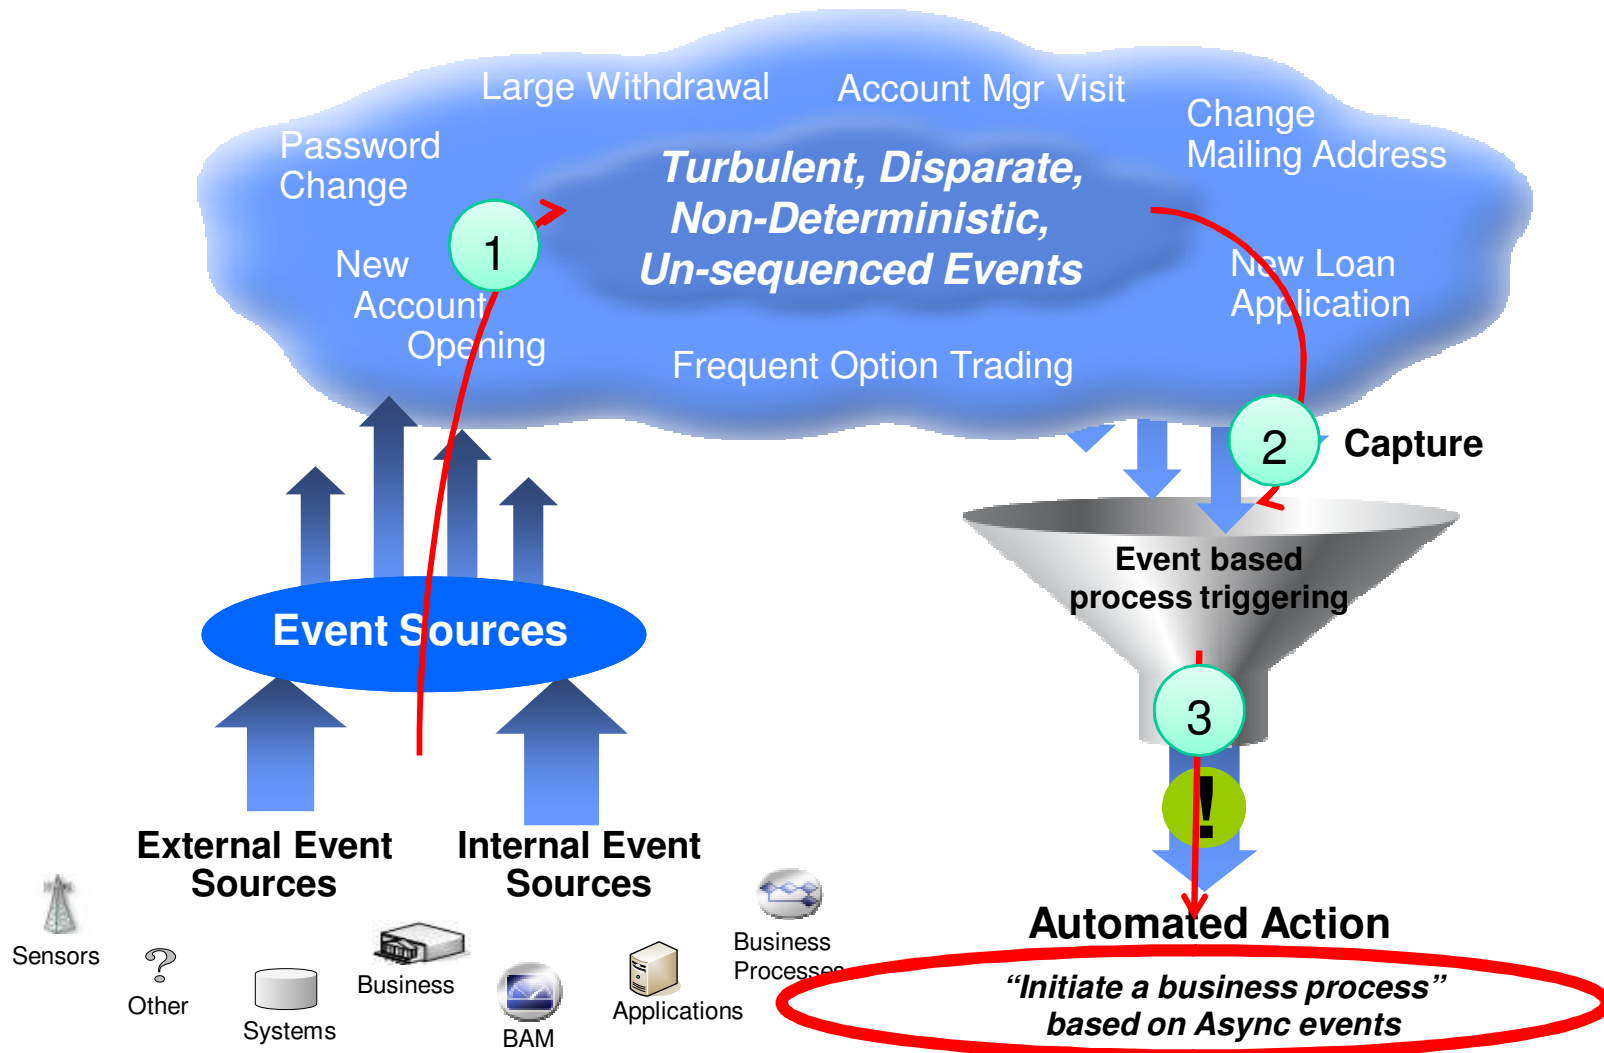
Large Withdrawal

Account Mgr Visit

Password Change

Change Mailing Address

Turbulent, Disparate, Non-Deterministic, Un-sequenced Events

New Account Opening

New Loan Application

Frequent Option Trading

1

2

Capture

Event based process triggering

Event Sources

3

!

External Event Sources

Internal Event Sources

Sensors

Other

Systems

Business

BAM

Applications

Business Processes

Automated Action

“Initiate a business process” based on Async events